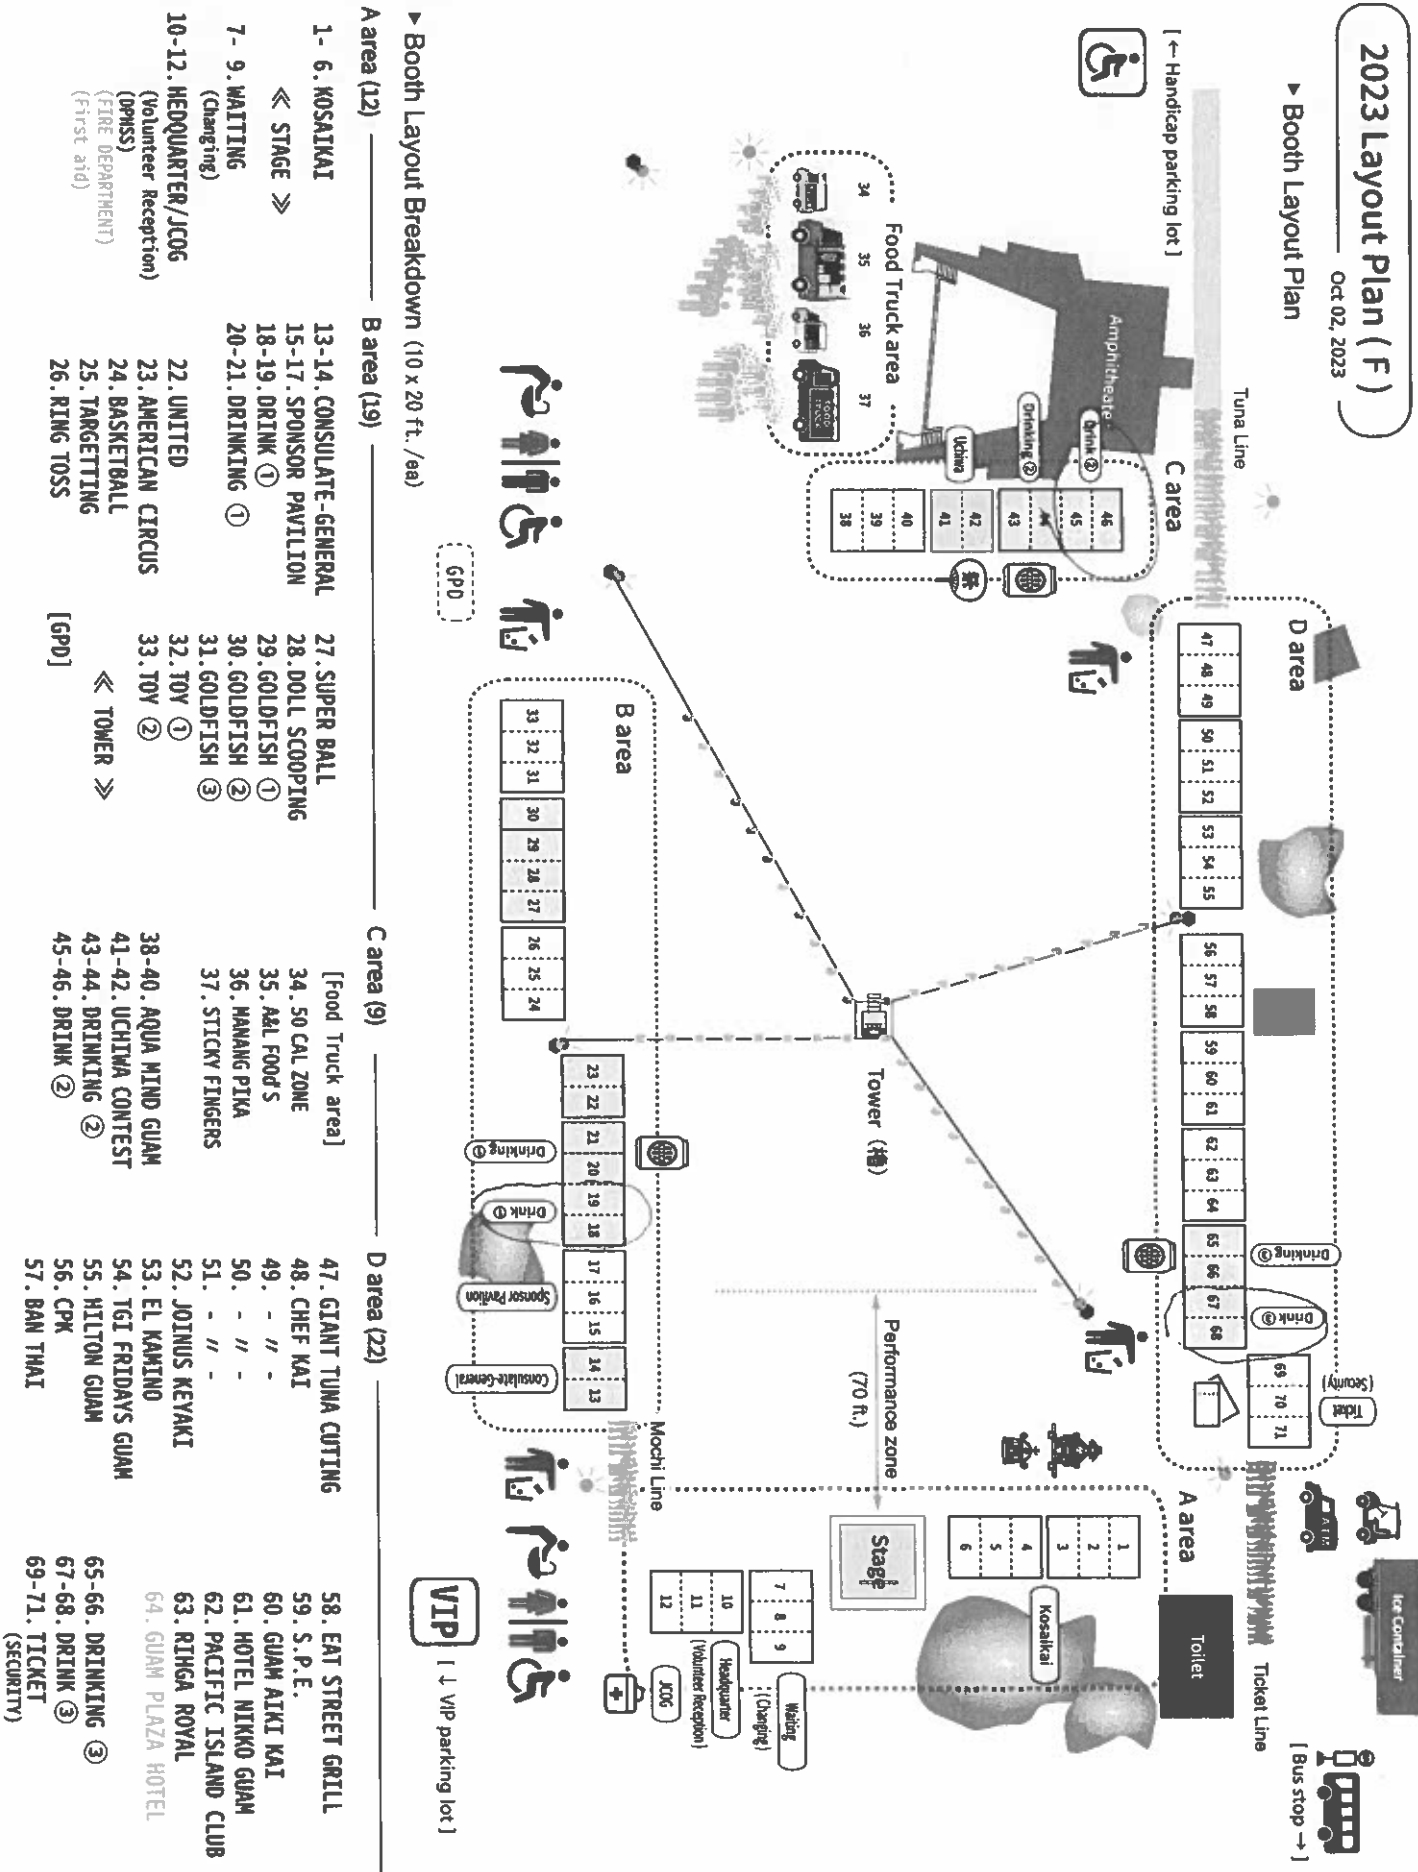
2023 Layout Plan ( F )
Oct 02, 2023

▸ Booth Layout Plan

[ ← Handicap parking lot ]

Amphitheater

Tuna Line

Food Truck area

34 35 36 37

C area

Drink ② Drinking ② Uchiwa

46 45 44 43 42 41 40 39 38

D area

47 48 49 50 51 52 53 54 55 56 57 58 59 60 61 62 63 64 65 66 67 68

Drinking ③ Drink ③

69 70 71

Ticket (Security)

A area

1 2 3 4 5 6

Kosaikai

7 8 9

Waiting (Changing)

10 11 12

Headquarter (Volunteer Reception)

JCOG

Stage

Toilet

Ice Container

Ticket Line

[ Bus stop → ]

Performance zone (70 ft.)

Tower (櫓)

B area

33 32 31 30 29 28 27 26 25 24 23 22 21 20 19 18 17 16 15 14 13

Drinking ① Drink ① Sponsor Pavilion Consulate-General

Mochi Line

GPD

VIP [ ↓ VIP parking lot ]

▸ Booth Layout Breakdown (10 x 20 ft. /ea)

A area (12)
1- 6. KOSAIKAI
≪ STAGE ≫
7- 9. WAITING
(Changing)
10-12. HEDQUARTER/JCOG
(Volunteer Reception)
(DPHSS)
(FIRE DEPARTMENT)
(First aid)

B area (19)
13-14. CONSULATE-GENERAL
15-17. SPONSOR PAVILION
18-19. DRINK ①
20-21. DRINKING ①
22. UNITED
23. AMERICAN CIRCUS
24. BASKETBALL
25. TARGETTING
26. RING TOSS
27. SUPER BALL
28. DOLL SCOOPING
29. GOLDFISH ①
30. GOLDFISH ②
31. GOLDFISH ③
32. TOY ①
33. TOY ②
≪ TOWER ≫
[GPD]

C area (9)
[Food Truck area]
34. 50 CAL ZONE
35. A&L FOOD'S
36. MANANG PIKA
37. STICKY FINGERS
38-40. AQUA MIND GUAM
41-42. UCHIWA CONTEST
43-44. DRINKING ②
45-46. DRINK ②

D area (22)
47. GIANT TUNA CUTING
48. CHEF KAI
49. - // -
50. - // -
51. - // -
52. JOINUS KEYAKI
53. EL KAMINO
54. TGI FRIDAYS GUAM
55. HILTON GUAM
56. CPK
57. BAN THAI
58. EAT STREET GRILL
59. S.P.E.
60. GUAM AIKI KAI
61. HOTEL NIKKO GUAM
62. PACIFIC ISLAND CLUB
63. RIHGA ROYAL
64. GUAM PLAZA HOTEL
65-66. DRINKING ③
67-68. DRINK ③
69-71. TICKET
(SECURITY)